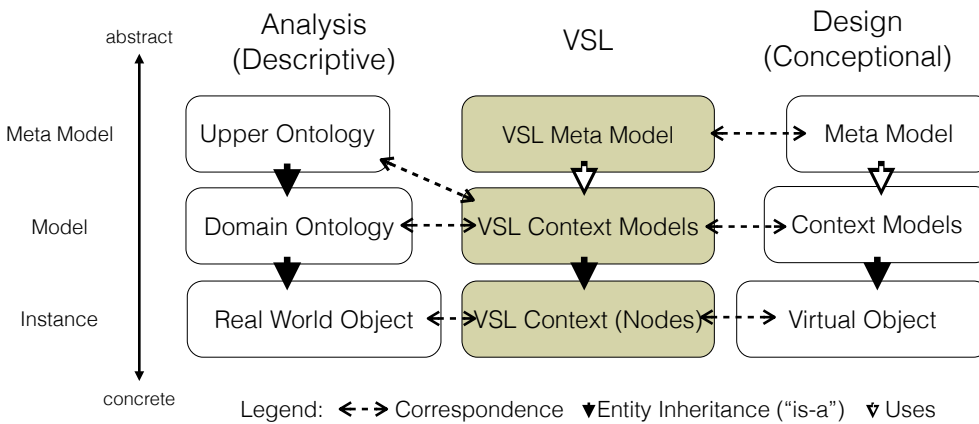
abstract

Analysis (Descriptive)

VSL

Design (Conceptional)

Meta Model

Upper Ontology

VSL Meta Model

Meta Model

Model

Domain Ontology

VSL Context Models

Context Models

Instance

Real World Object

VSL Context (Nodes)

Virtual Object

concrete

Legend: Correspondence Entity Inheritance ("is-a") Uses